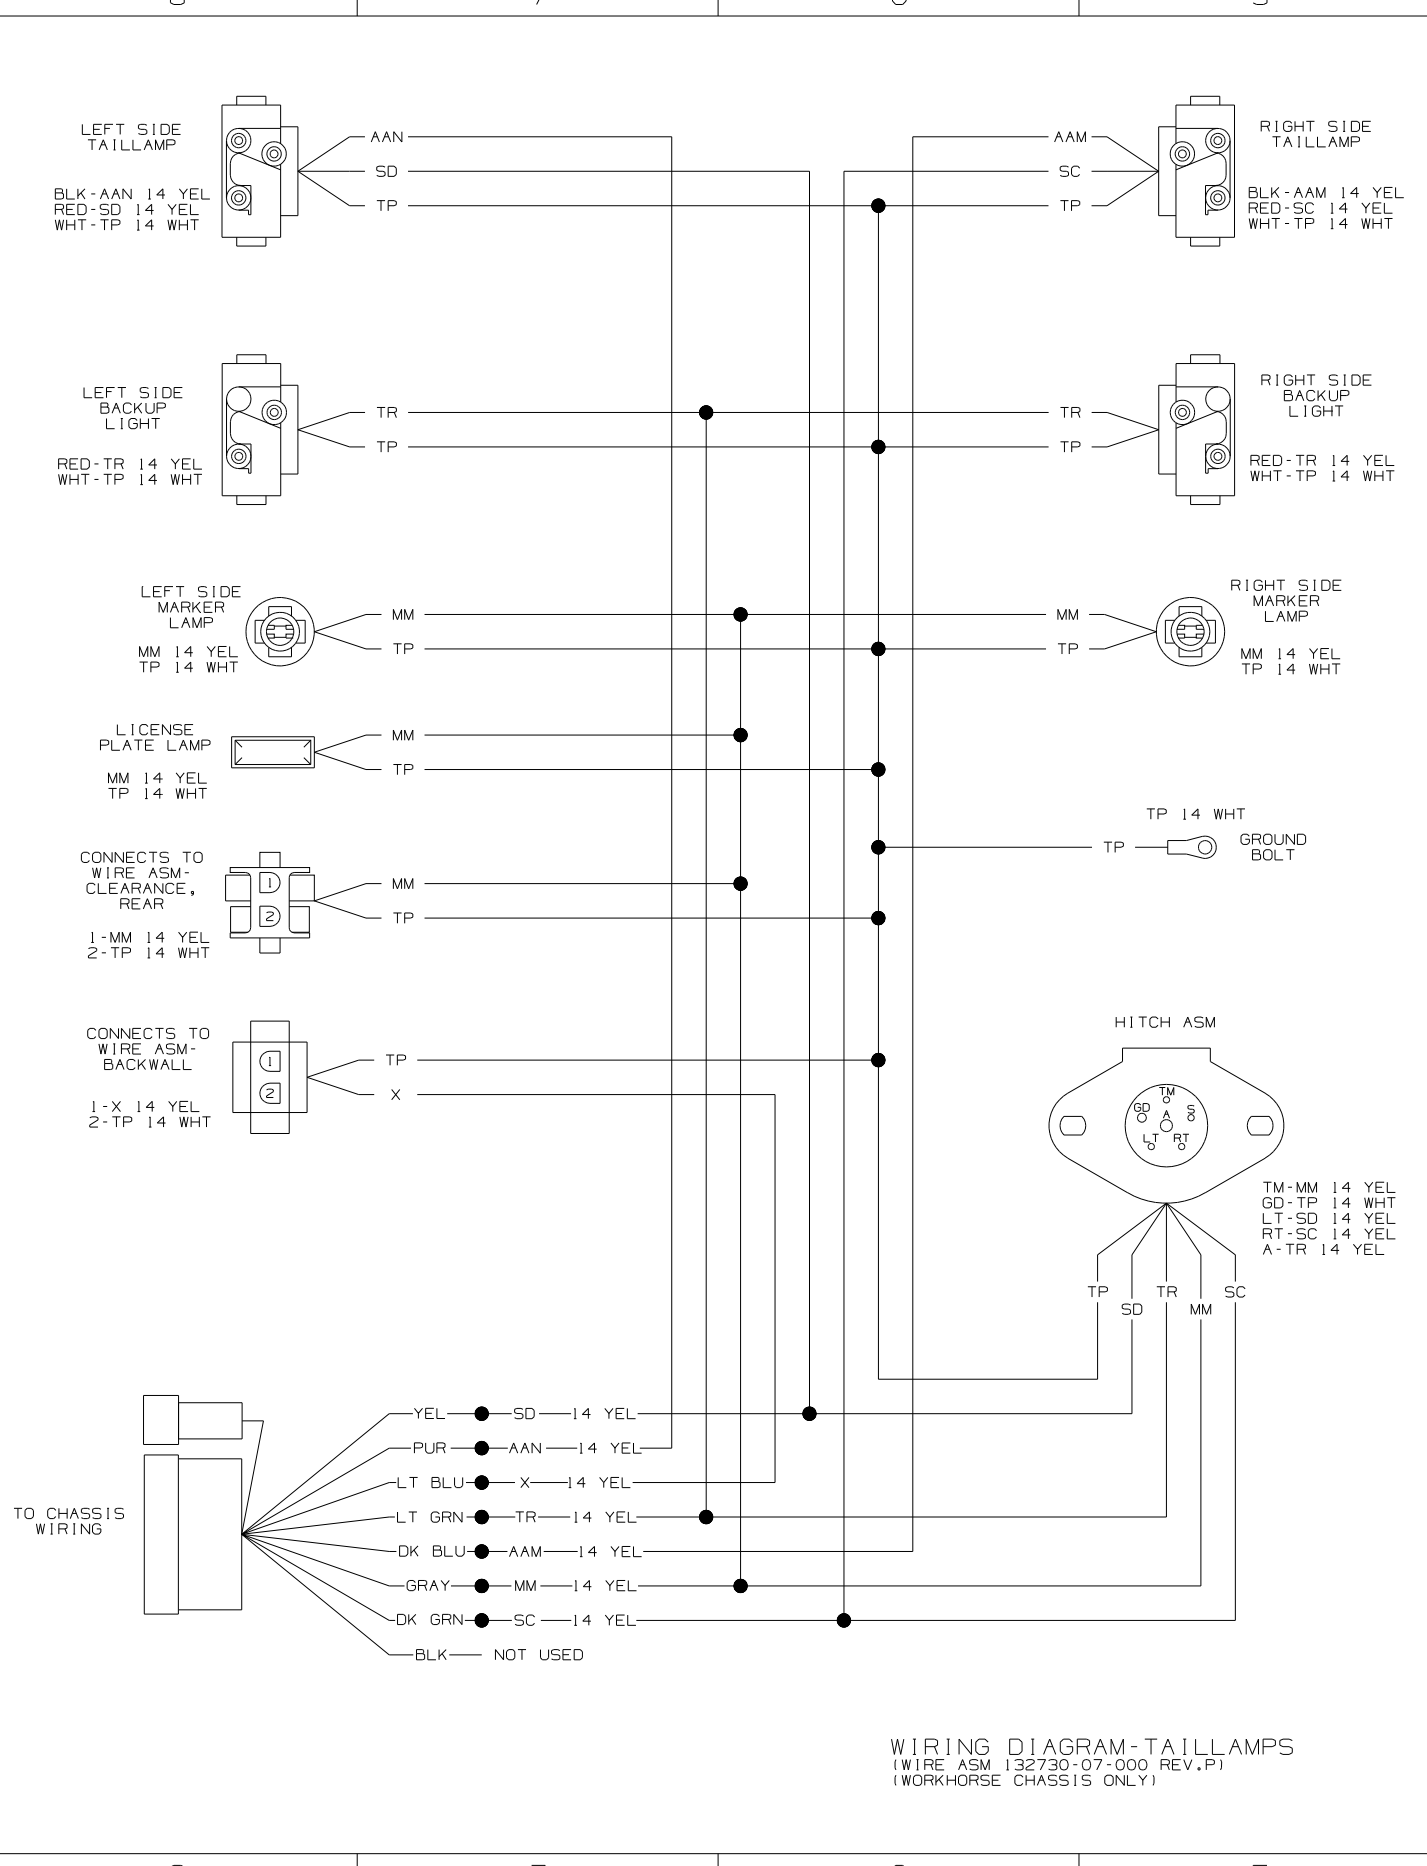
LEFT SIDE TAILLAMP

BLK-AAN 14 YEL
RED-SD 14 YEL
WHT-TP 14 WHT

AAN
SD
TP

AAM
SC
TP

RIGHT SIDE TAILLAMP

BLK-AAM 14 YEL
RED-SC 14 YEL
WHT-TP 14 WHT

LEFT SIDE BACKUP LIGHT

RED-TR 14 YEL
WHT-TP 14 WHT

TR
TP

TR
TP

RIGHT SIDE BACKUP LIGHT

RED-TR 14 YEL
WHT-TP 14 WHT

LEFT SIDE MARKER LAMP

MM 14 YEL
TP 14 WHT

MM
TP

MM
TP

RIGHT SIDE MARKER LAMP

MM 14 YEL
TP 14 WHT

LICENSE PLATE LAMP

MM 14 YEL
TP 14 WHT

MM
TP

TP 14 WHT
TP
GROUND BOLT

CONNECTS TO WIRE ASM-CLEARANCE, REAR

1-MM 14 YEL
2-TP 14 WHT

1
2
MM
TP

CONNECTS TO WIRE ASM-BACKWALL

1-X 14 YEL
2-TP 14 WHT

1
2
TP
X

HITCH ASM

TM
GD
A
S
LT
RT

TM-MM 14 YEL
GD-TP 14 WHT
LT-SD 14 YEL
RT-SC 14 YEL
A-TR 14 YEL

TP
SD
TR
MM
SC

TO CHASSIS WIRING

YEL SD 14 YEL
PUR AAN 14 YEL
LT BLU X 14 YEL
LT GRN TR 14 YEL
DK BLU AAM 14 YEL
GRAY MM 14 YEL
DK GRN SC 14 YEL
BLK NOT USED

WIRING DIAGRAM-TAILLAMPS
(WIRE ASM 132730-07-000 REV.P)
(WORKHORSE CHASSIS ONLY)